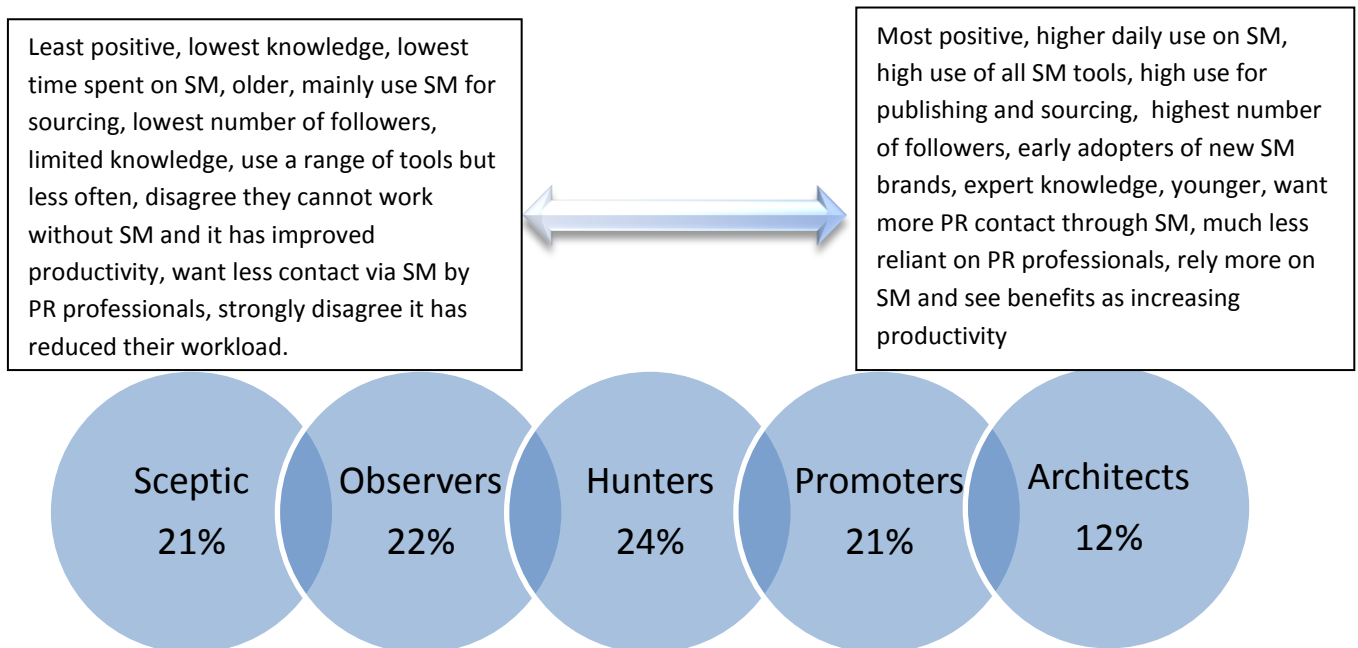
Least positive, lowest knowledge, lowest time spent on SM, older, mainly use SM for sourcing, lowest number of followers, limited knowledge, use a range of tools but less often, disagree they cannot work without SM and it has improved productivity, want less contact via SM by PR professionals, strongly disagree it has reduced their workload.

Most positive, higher daily use on SM, high use of all SM tools, high use for publishing and sourcing, highest number of followers, early adopters of new SM brands, expert knowledge, younger, want more PR contact through SM, much less reliant on PR professionals, rely more on SM and see benefits as increasing productivity

Sceptic
21%

Observers
22%

Hunters
24%

Promoters
21%

Architects
12%